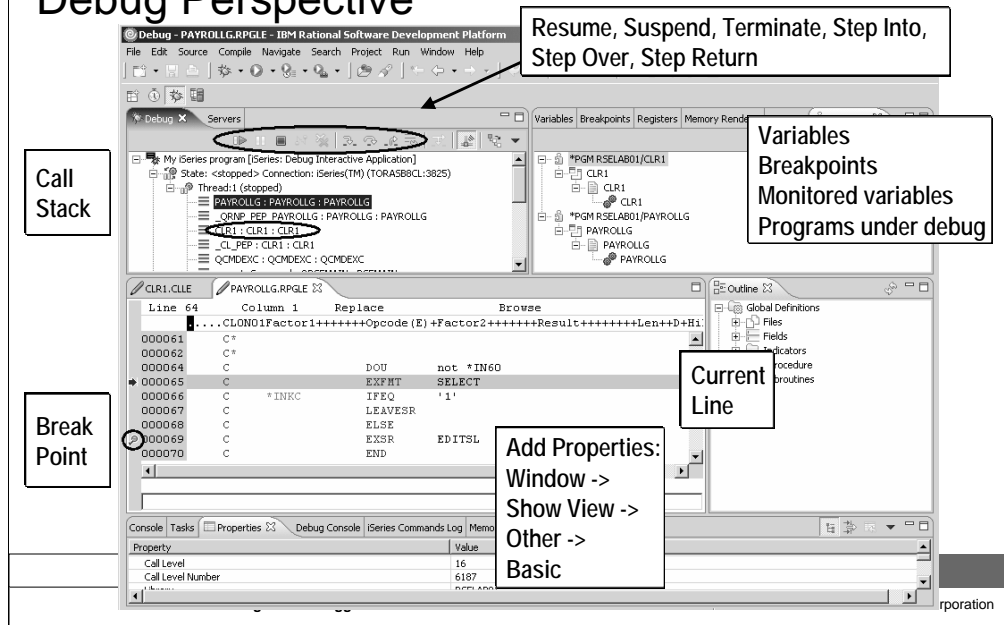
Debug Perspective

Debug - PAYROLLG.RPGLE - IBM Rational Software Development Platform

File Edit Source Compile Navigate Search Project Run Window Help

Resume, Suspend, Terminate, Step Into, Step Over, Step Return

Debug Servers

Variables Breakpoints Registers Memory Rende

My iSeries program [iSeries: Debug Interactive Application]
State: <stopped> Connection: iSeries(TM) (TORASB8CL:3825)
Thread:1 (stopped)
PAYROLLG : PAYROLLG : PAYROLLG
_QRNP_PEP_PAYROLLG : PAYROLLG : PAYROLLG
CLR1 : CLR1 : CLR1
_CL_PEP : CLR1 : CLR1
QCMDEXC : QCMDEXC : QCMDEXC

Call Stack

*PGM RSELAB01/CLR1
CLR1
CLR1
CLR1
*PGM RSELAB01/PAYROLLG
PAYROLLG
PAYROLLG
PAYROLLG

Variables
Breakpoints
Monitored variables
Programs under debug

CLR1.CLLE PAYROLLG.RPGLE

Line 64 Column 1 Replace Browse
.....CL0N01Factor1+++++++Opcode(E)+Factor2+++++++Result++++++++Len++D+Hi

| | | | | |
|---|---|---|---|---|
| 000061 | C* | | | |
| 000062 | C* | | | |
| 000064 | C | | DOU | not *IN60 |
| 000065 | C | | EXFMT | SELECT |
| 000066 | C | *INKC | IFEQ | '1' |
| 000067 | C | | LEAVESR | |
| 000068 | C | | ELSE | |
| 000069 | C | | EXSR | EDITSL |
| 000070 | C | | END | |

Outline
Global Definitions
Files
Fields
Indicators
rocedure
broutines

Current Line

Break Point

Add Properties:
Window ->
Show View ->
Other ->
Basic

Console Tasks Properties Debug Console iSeries Commands Log Memo

| Property | Value |
|---|---|
| Call Level | 16 |
| Call Level Number | 6187 |

rporation